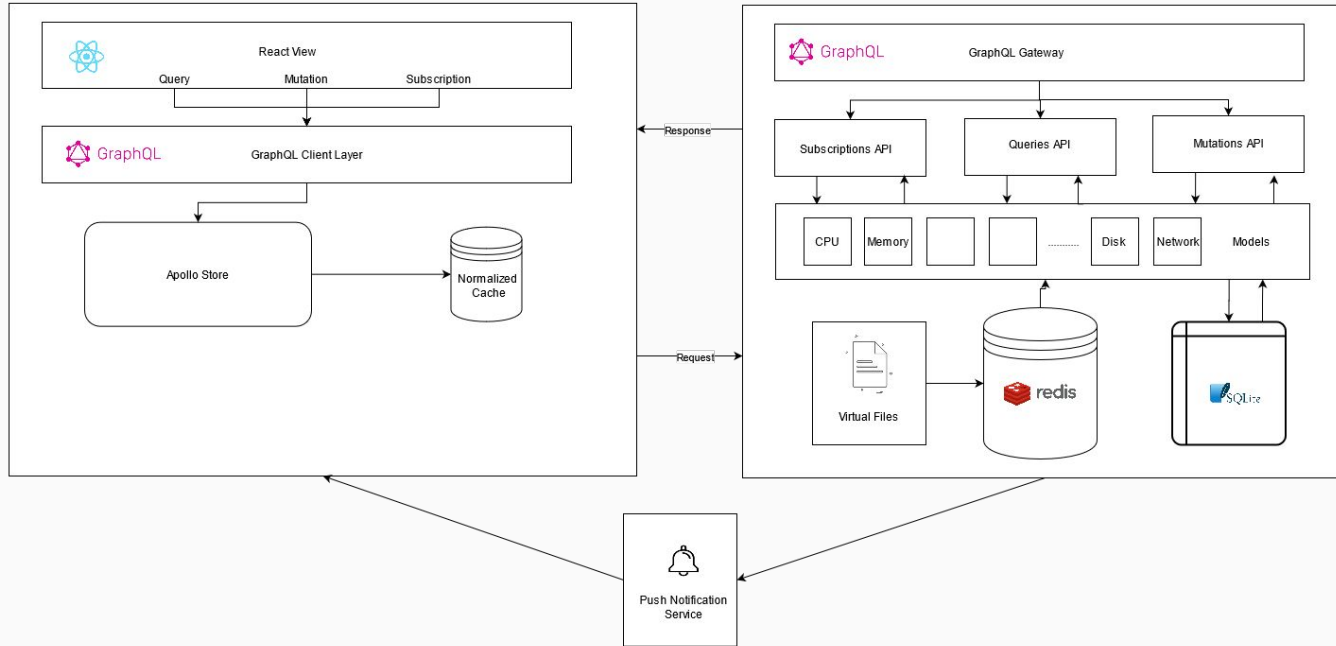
React View

Query

Mutation

Subscription

GraphQL

GraphQL Client Layer

Apollo Store

Normalized Cache

Response

Request

GraphQL

GraphQL Gateway

Subscriptions API

Queries API

Mutations API

CPU

Memory

..........

Disk

Network

Models

Virtual Files

redis

SQLite

Push Notification Service